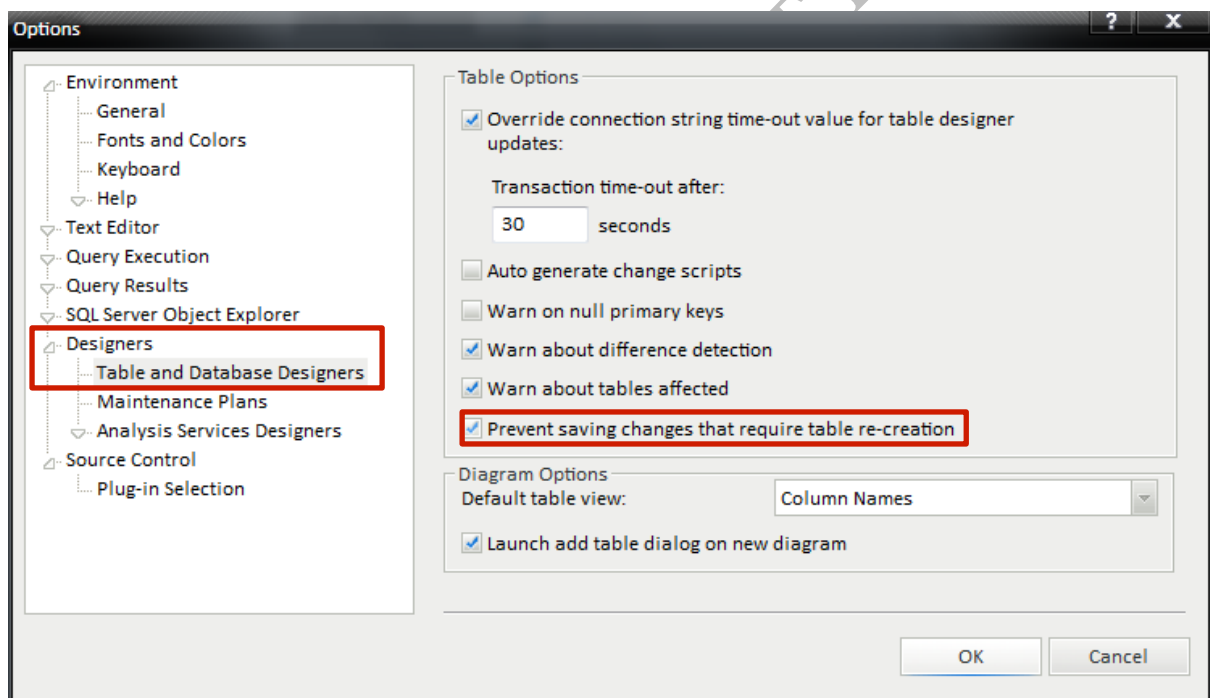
Options

?

X

Environment
General
Fonts and Colors
Keyboard
Help
Text Editor
Query Execution
Query Results
SQL Server Object Explorer
Designers
Table and Database Designers
Maintenance Plans
Analysis Services Designers
Source Control
Plug-in Selection

Table Options

Override connection string time-out value for table designer updates:

Transaction time-out after:

30 seconds

Auto generate change scripts

Warn on null primary keys

Warn about difference detection

Warn about tables affected

Prevent saving changes that require table re-creation

Diagram Options

Default table view: Column Names

Launch add table dialog on new diagram

OK

Cancel